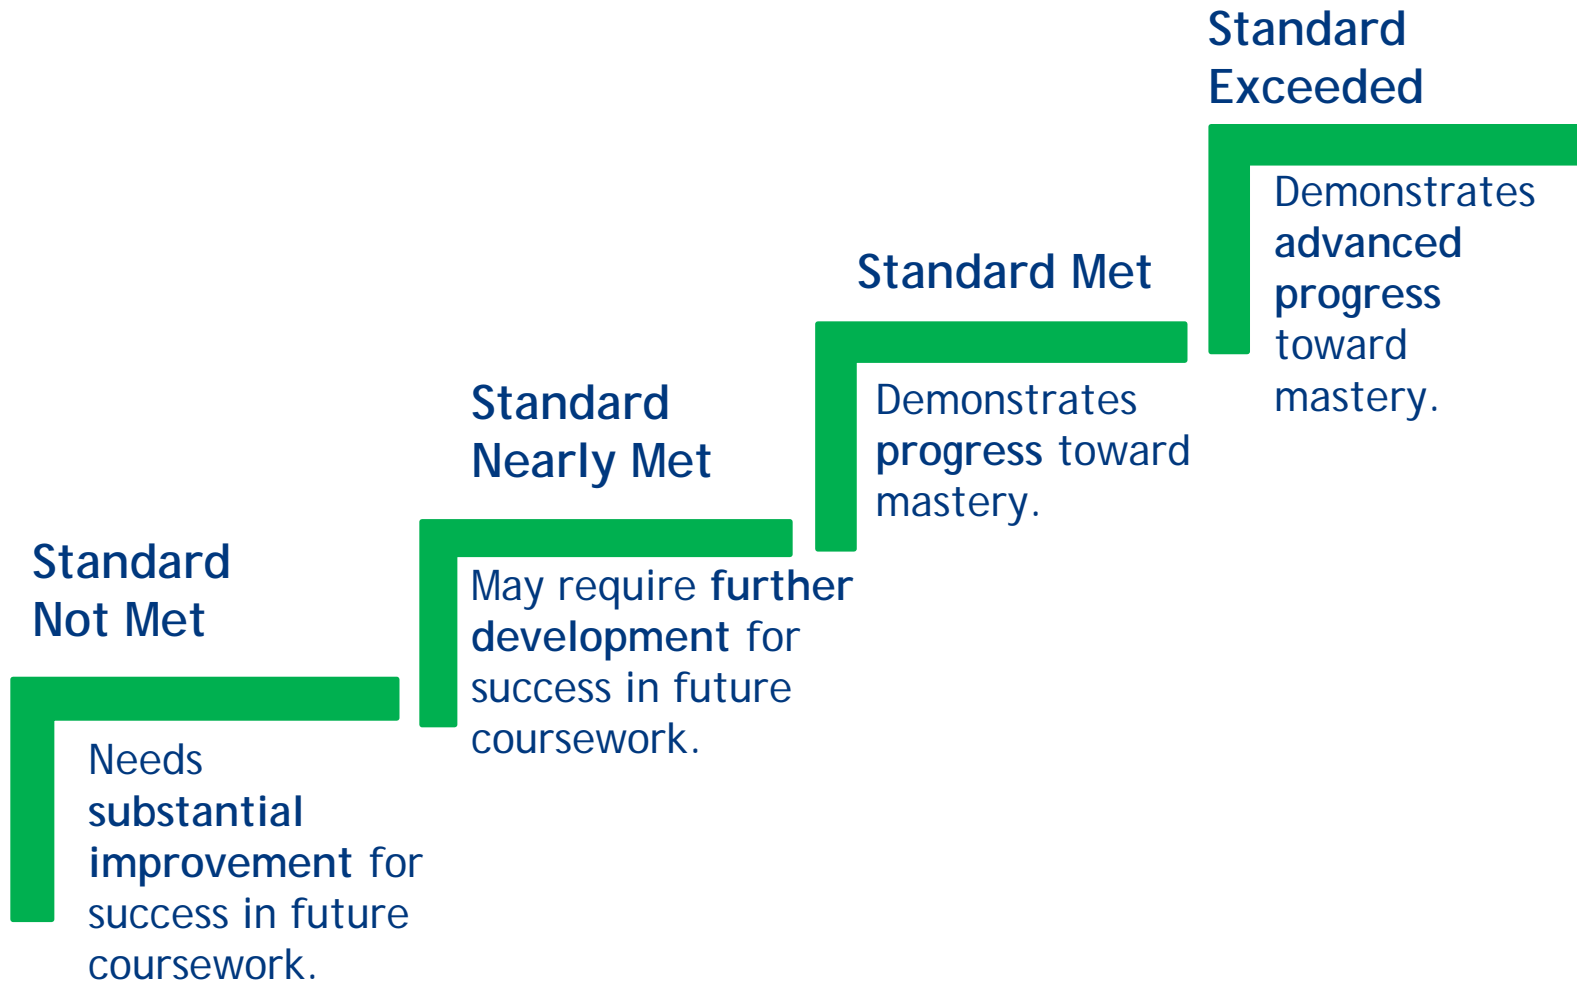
Standard Not Met

Needs substantial improvement for success in future coursework.

Standard Nearly Met

May require further development for success in future coursework.

Standard Met

Demonstrates progress toward mastery.

Standard Exceeded

Demonstrates advanced progress toward mastery.